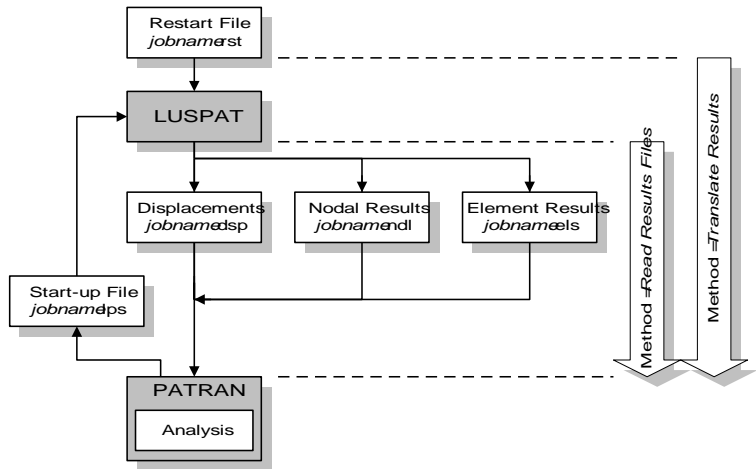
Restart File
jobnamerst

LUSPAT

Displacements
jobnamedsp

Nodal Results
jobnamendl

Element Results
jobnameels

Start-up File
jobnameps

PATRAN

Analysis

Method =Read Results Files

Method =Translate Results